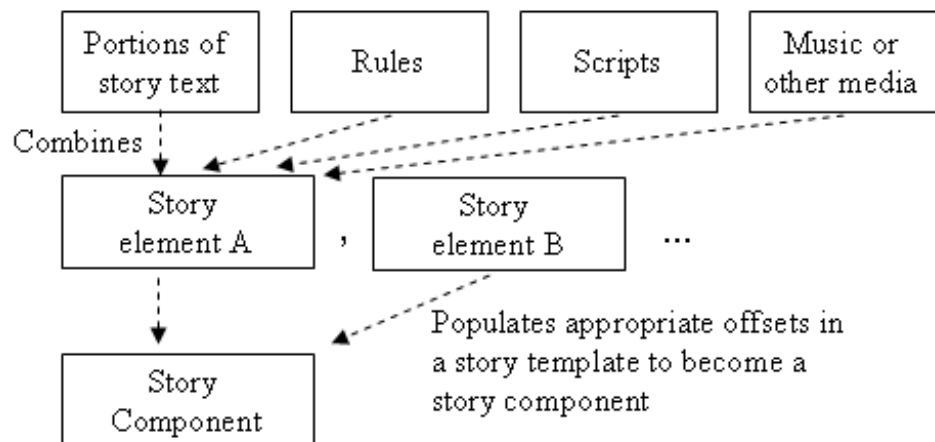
Portions of story text

Rules

Scripts

Music or other media

Combines

Story element A

,

Story element B

...

Populates appropriate offsets in a story template to become a story component

Story Component